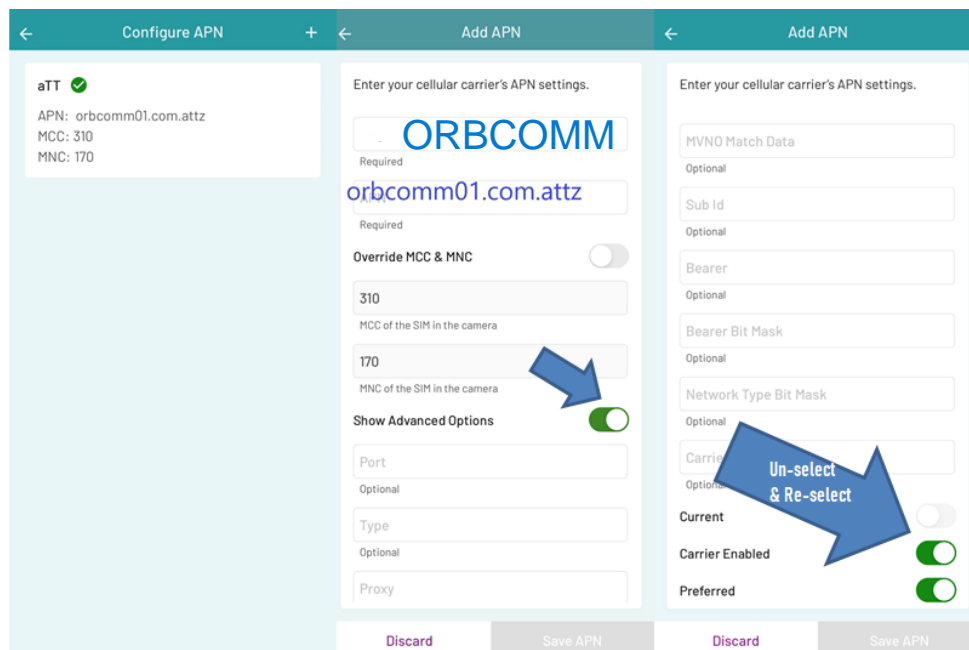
Configure APN +

aTT

APN: orbcomm01.com.attz
MCC: 310
MNC: 170

Add APN

Enter your cellular carrier's APN settings.

ORBCOMM
Required

orbcomm01.com.attz
Required

Override MCC & MNC

310
MCC of the SIM in the camera

170
MNC of the SIM in the camera

Show Advanced Options

Port
Optional

Type
Optional

Proxy

Discard Save APN

Add APN

Enter your cellular carrier's APN settings.

MVNO Match Data
Optional

Sub Id
Optional

Bearer
Optional

Bearer Bit Mask
Optional

Network Type Bit Mask
Optional

Carrie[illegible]
Optio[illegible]

Un-select & Re-select

Current

Carrier Enabled

Preferred

Discard Save APN